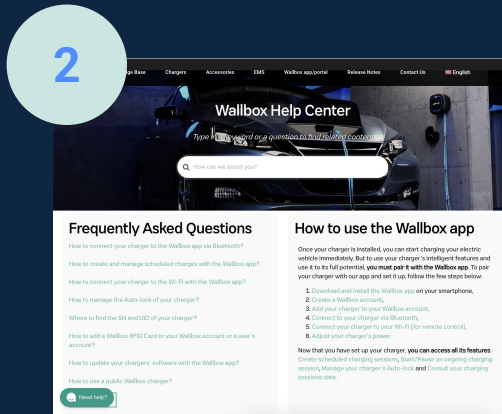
2

ge Base Chargers Accessories EMS Wallbox app/portal Release Notes Contact Us English

Wallbox Help Center

Type in a keyword or a question to find related content

How can we assist you?

Frequently Asked Questions

How to connect your charger to the Wallbox app via Bluetooth?

How to create and manage scheduled charges with the Wallbox app?

How to connect your charger to the Wi-Fi with the Wallbox app?

How to manage the Auto-lock of your charger?

Where to find the SN and UID of your charger?

How to add a Wallbox RFID Card to your Wallbox account or a user's account?

How to update your chargers' software with the Wallbox app?

How to use a public Wallbox charger?

Need help?

How to use the Wallbox app

Once your charger is installed, you can start charging your electric vehicle immediately. But to use your charger's intelligent features and use it to its full potential, you must pair it with the Wallbox app. To pair your charger with our app and set it up, follow the few steps below:

1. Download and install the Wallbox app on your smartphone,
2. Create a Wallbox account,
3. Add your charger to your Wallbox account,
4. Connect to your charger via Bluetooth,
5. Connect your charger to your Wi-Fi (for remote control),
6. Adjust your charger's power.

Now that you have set up your charger, you can access all its features: Create scheduled charging sessions, Start/Pause an ongoing charging session, Manage your charger's Auto-lock and Consult your charging sessions data.